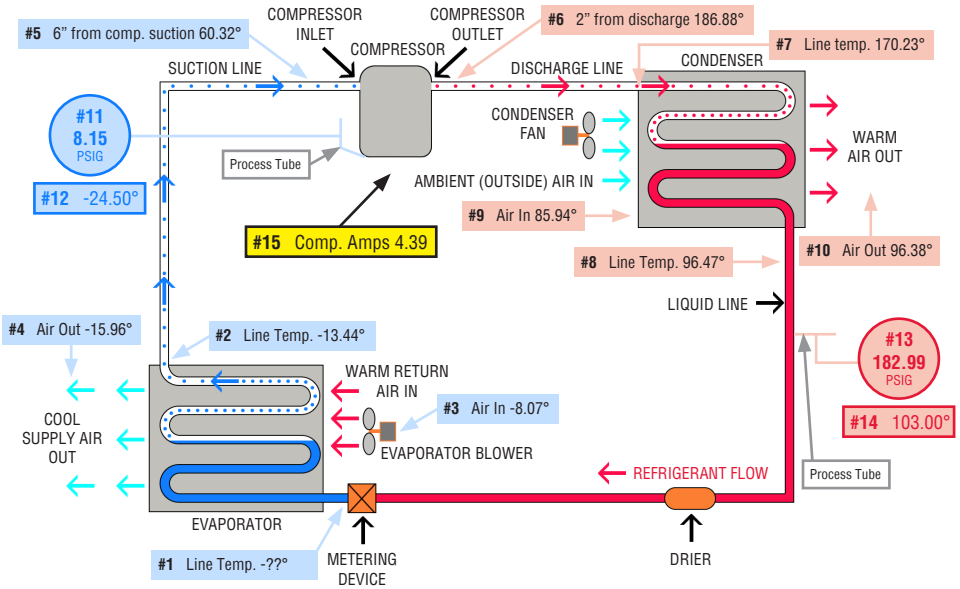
#5 6" from comp. suction 60.32°

COMPRESSOR INLET

COMPRESSOR

COMPRESSOR OUTLET

#6 2" from discharge 186.88°

#7 Line temp. 170.23°

SUCTION LINE

DISCHARGE LINE

CONDENSER

#11
8.15
PSIG

CONDENSER FAN

WARM AIR OUT

Process Tube

#12 -24.50°

AMBIENT (OUTSIDE) AIR IN

#9 Air In 85.94°

#15 Comp. Amps 4.39

#10 Air Out 96.38°

#8 Line Temp. 96.47°

LIQUID LINE

#4 Air Out -15.96°

#2 Line Temp. -13.44°

#13
182.99
PSIG

WARM RETURN AIR IN

#14 103.00°

COOL SUPPLY AIR OUT

#3 Air In -8.07°

EVAPORATOR BLOWER

REFRIGERANT FLOW

Process Tube

EVAPORATOR

#1 Line Temp. -??°

METERING DEVICE

DRIER